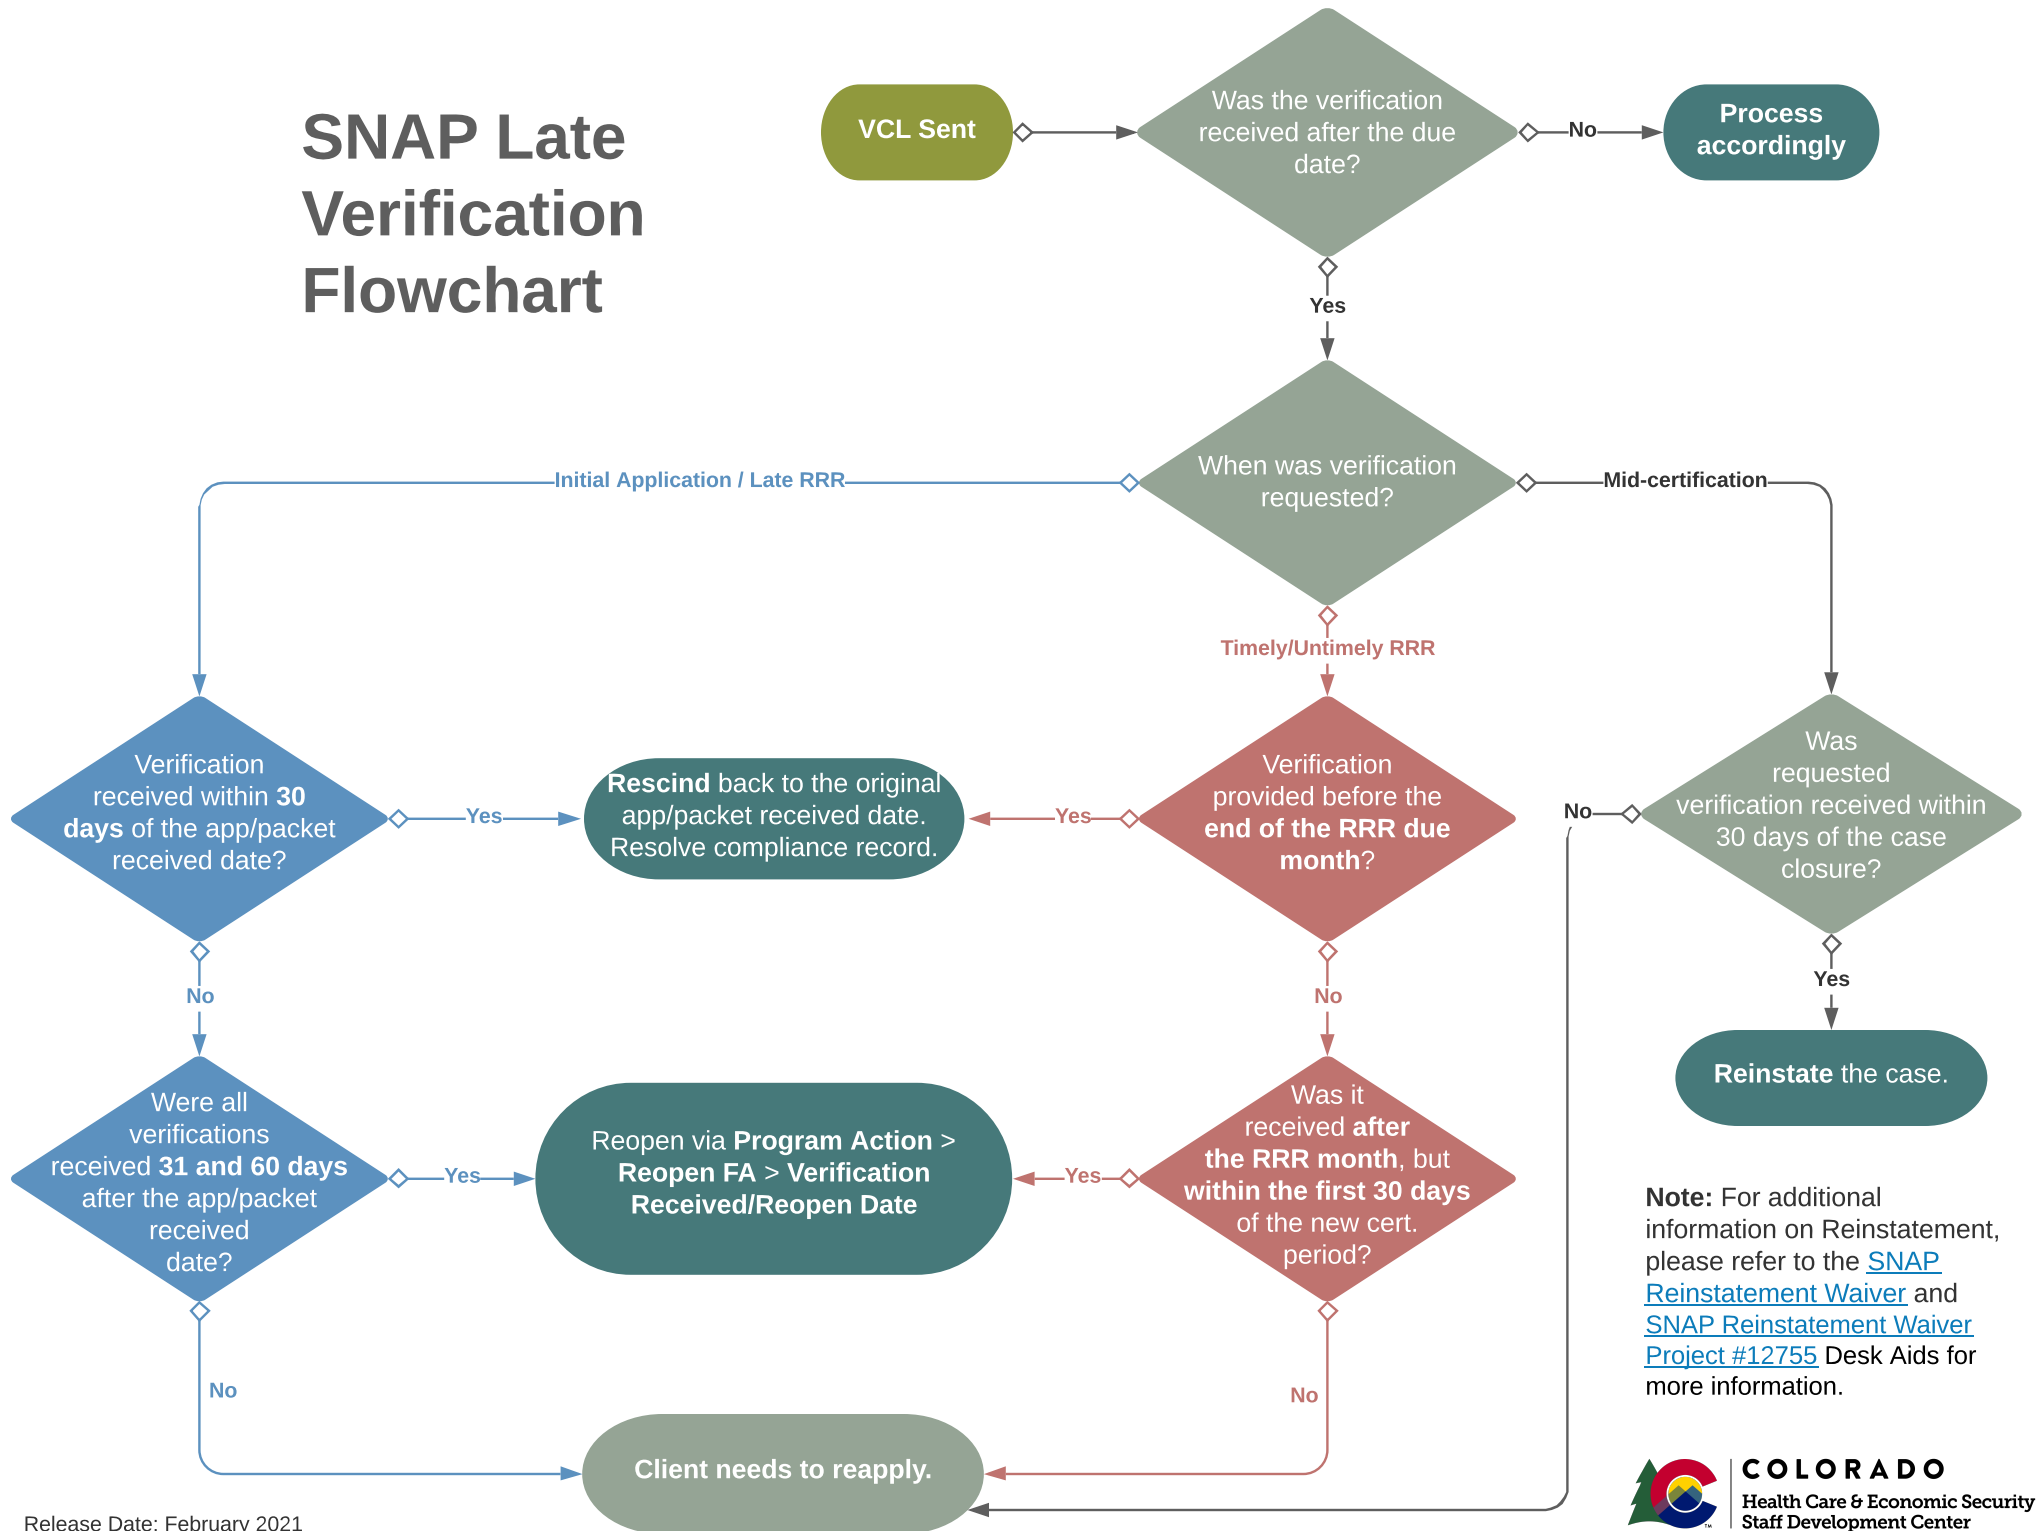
SNAP Late Verification Flowchart

VCL Sent

Was the verification received after the due date?

No

Process accordingly

Yes

When was verification requested?

Initial Application / Late RRR

Mid-certification

Timely/Untimely RRR

Verification received within 30 days of the app/packet received date?

Yes

Rescind back to the original app/packet received date. Resolve compliance record.

Yes

Verification provided before the end of the RRR due month?

Was requested verification received within 30 days of the case closure?

No

No

No

Yes

Reinstate the case.

Were all verifications received 31 and 60 days after the app/packet received date?

Yes

Reopen via Program Action > Reopen FA > Verification Received/Reopen Date

Yes

Was it received after the RRR month, but within the first 30 days of the new cert. period?

Note: For additional information on Reinstatement, please refer to the SNAP Reinstatement Waiver and SNAP Reinstatement Waiver Project #12755 Desk Aids for more information.

No

No

Client needs to reapply.

Release Date: February 2021

COLORADO
Health Care & Economic Security Staff Development Center